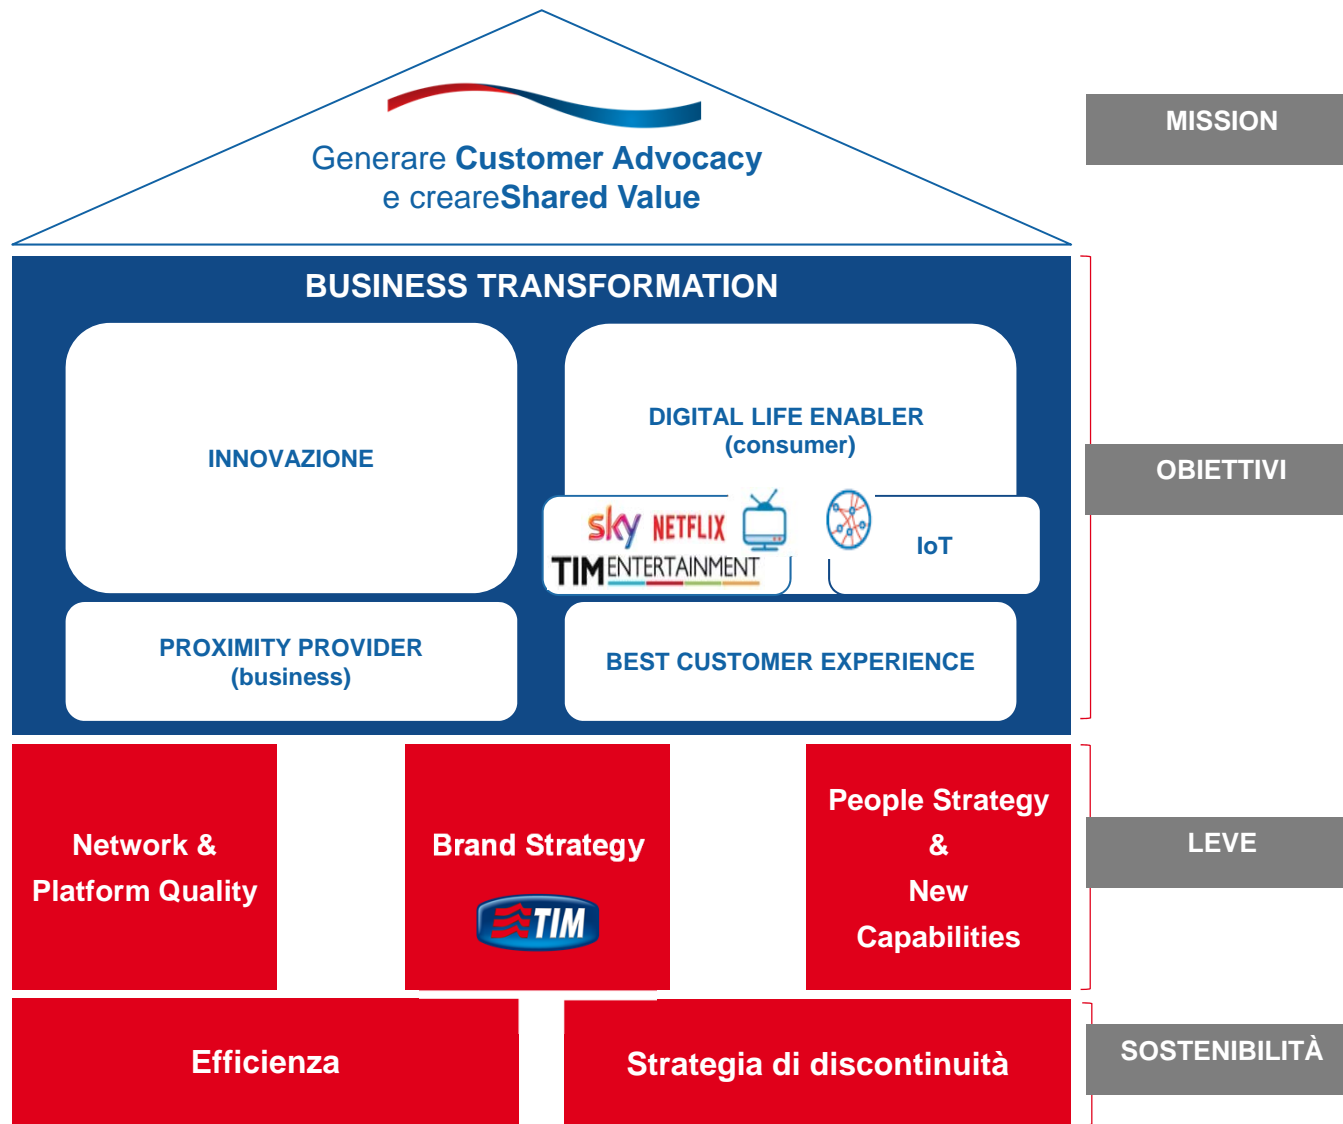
Generare Customer Advocacy
e creareShared Value

MISSION

BUSINESS TRANSFORMATION

INNOVAZIONE

DIGITAL LIFE ENABLER
(consumer)

sky NETFLIX
TIM ENTERTAINMENT

IoT

OBIETTIVI

PROXIMITY PROVIDER
(business)

BEST CUSTOMER EXPERIENCE

Network & Platform Quality

Brand Strategy

TIM

People Strategy & New Capabilities

LEVE

Efficienza

Strategia di discontinuità

SOSTENIBILITÀ